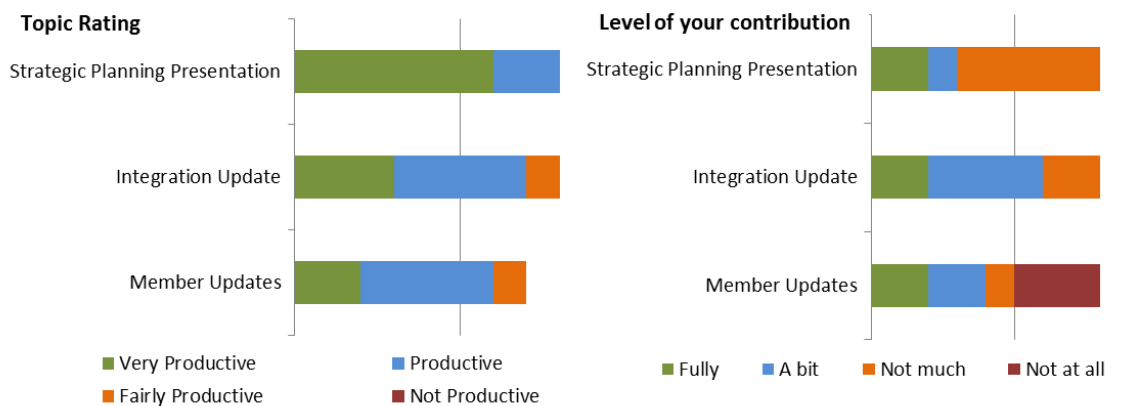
Topic Rating

Strategic Planning Presentation

Integration Update

Member Updates

Very Productive
Productive
Fairly Productive
Not Productive

Level of your contribution

Strategic Planning Presentation

Integration Update

Member Updates

Fully
A bit
Not much
Not at all